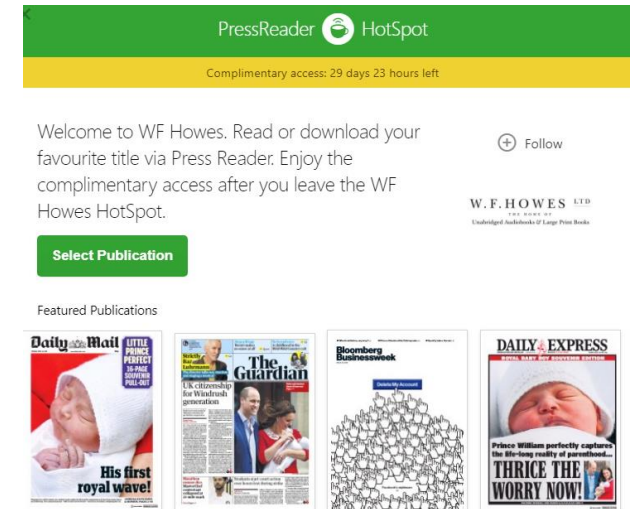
PressReader HotSpot

Complimentary access: 29 days 23 hours left

Welcome to WF Howes. Read or download your favourite title via Press Reader. Enjoy the complimentary access after you leave the WF Howes HotSpot.

Follow

W.F.HOWES LTD
THE HOME OF
Unabridged Audiobooks & Large Print Books

Select Publication

Featured Publications

Daily Mail
LITTLE PRINCE PERFECT 36-PAGE SOUVENIR PULL-OUT
His first royal wave!

The Guardian
UK citizenship for Windrush generation

Bloomberg Businessweek
Delete My Account

DAILY EXPRESS
ROYAL BABY DAY SOUVENIR EDITION
Prince William perfectly captures the life-long reality of parenthood...
THRICE THE WORRY NOW!